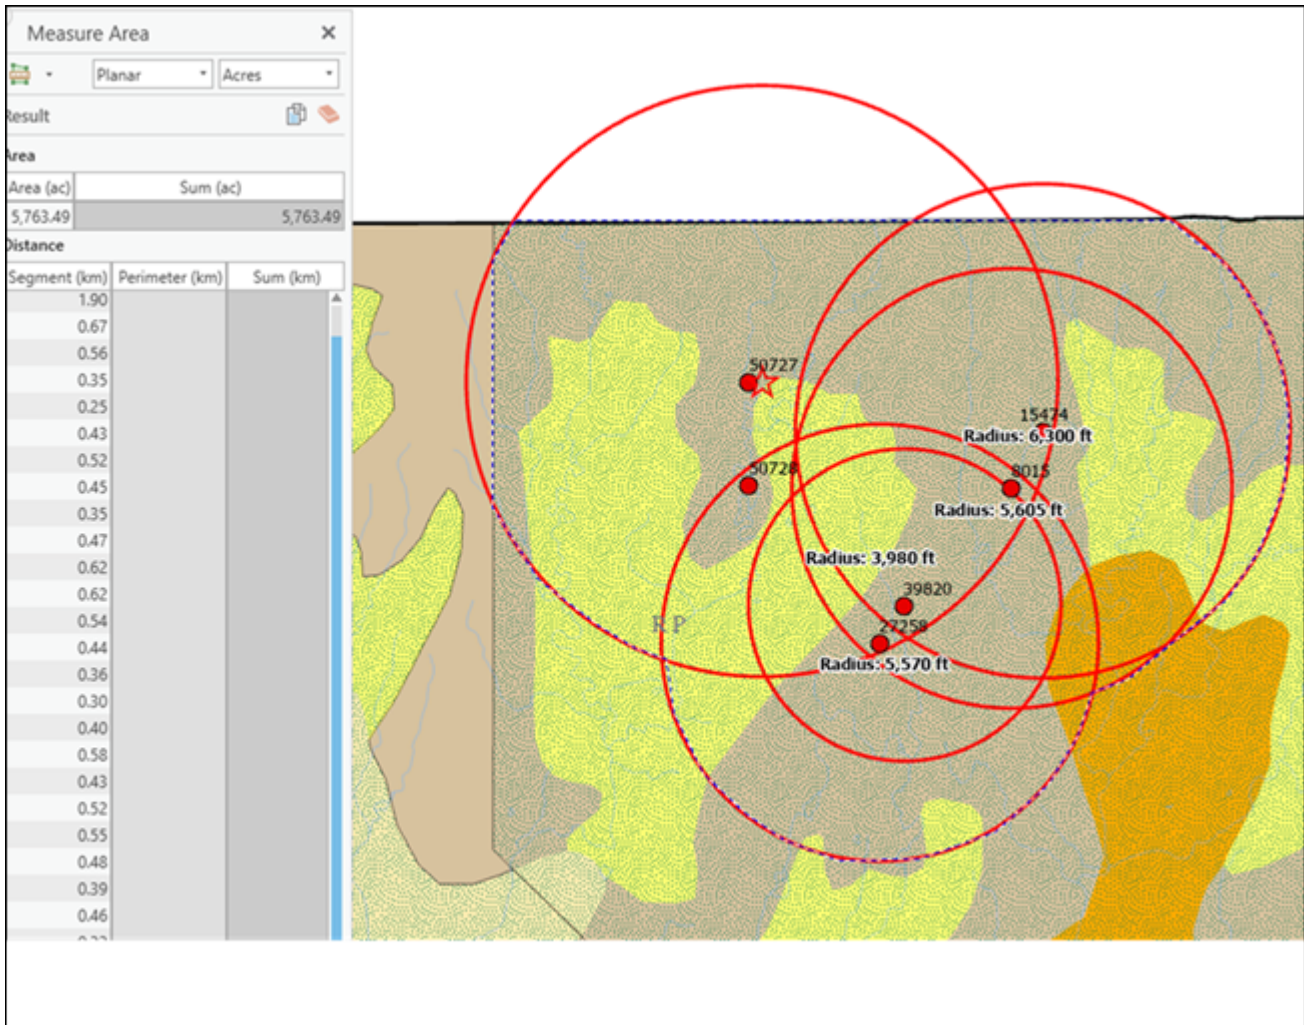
Measure Area ✕

Planar
Acres

Result

Area

| Area (ac) | Sum (ac) |
|---|---|
| 5,763.49 | 5,763.49 |

Distance

| Segment (km) | Perimeter (km) | Sum (km) |
|---|---|---|
| 1.90 | | |
| 0.67 | | |
| 0.56 | | |
| 0.35 | | |
| 0.25 | | |
| 0.43 | | |
| 0.52 | | |
| 0.45 | | |
| 0.35 | | |
| 0.47 | | |
| 0.62 | | |
| 0.62 | | |
| 0.54 | | |
| 0.44 | | |
| 0.36 | | |
| 0.30 | | |
| 0.40 | | |
| 0.58 | | |
| 0.43 | | |
| 0.52 | | |
| 0.55 | | |
| 0.48 | | |
| 0.39 | | |
| 0.46 | | |
| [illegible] | | |

50727
15474
Radius: 6,300 ft
50728
8015
Radius: 5,605 ft
Radius: 3,980 ft
39820
RP
27258
Radius: 5,570 ft